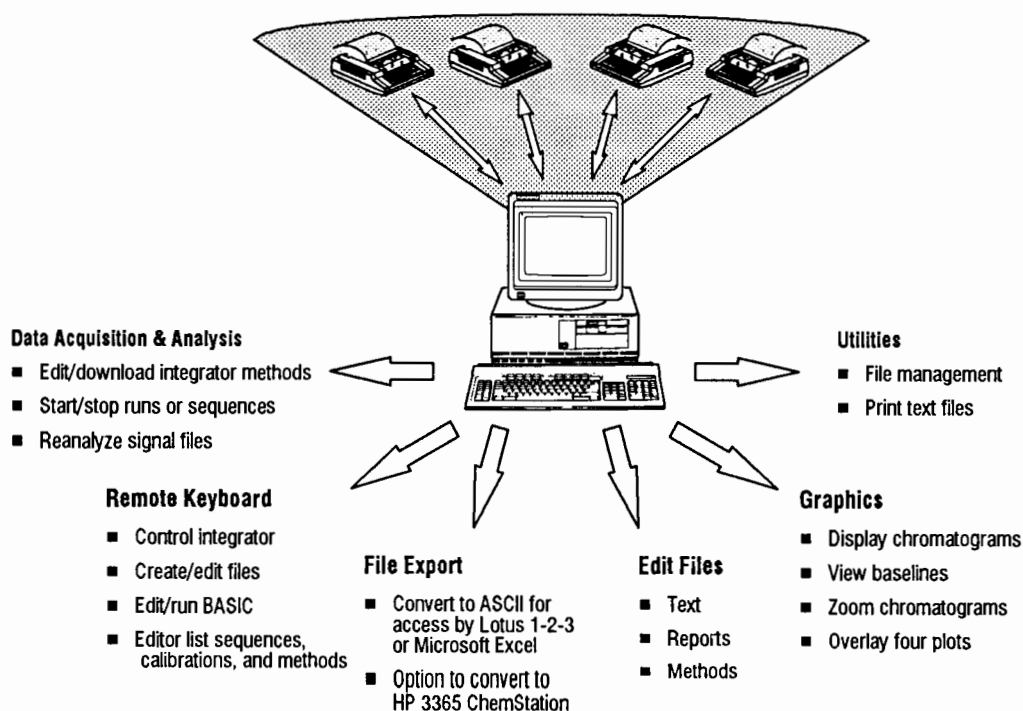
Data Acquisition & Analysis

■ Edit/download integrator methods

■ Start/stop runs or sequences

■ Reanalyze signal files

Utilities

■ File management

■ Print text files

Remote Keyboard

■ Control integrator

■ Create/edit files

■ Edit/run BASIC

■ Editor list sequences, calibrations, and methods

File Export

■ Convert to ASCII for access by Lotus 1-2-3 or Microsoft Excel

■ Option to convert to HP 3365 ChemStation

Edit Files

■ Text

■ Reports

■ Methods

Graphics

■ Display chromatograms

■ View baselines

■ Zoom chromatograms

■ Overlay four plots